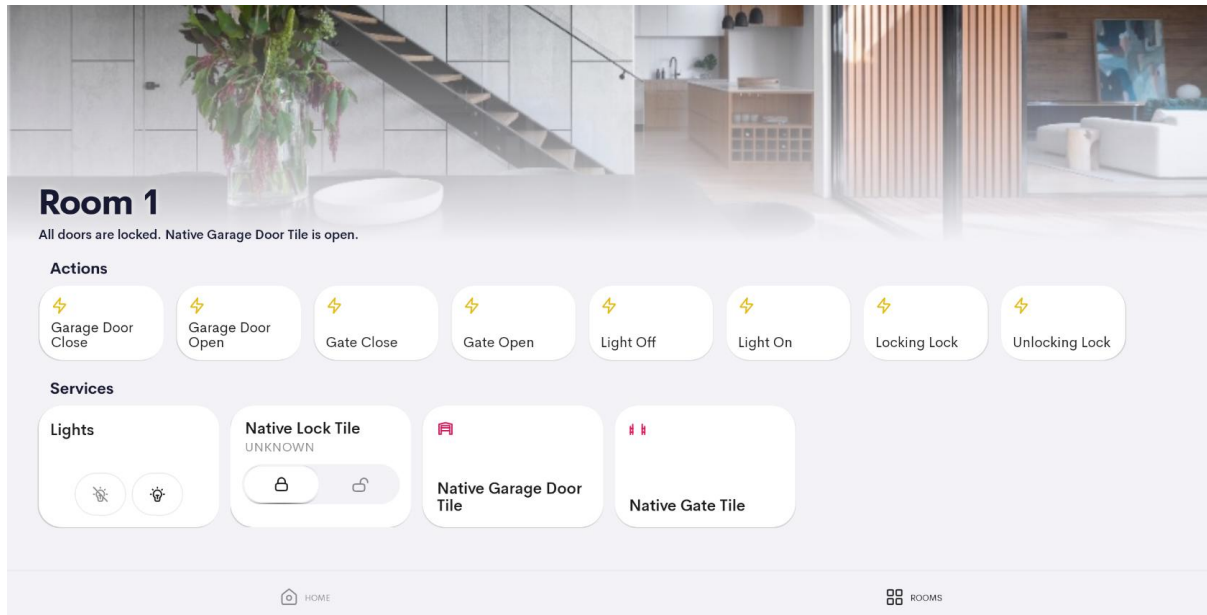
Room 1

All doors are locked. Native Garage Door Tile is open.

Actions

Garage Door Close

Garage Door Open

Gate Close

Gate Open

Light Off

Light On

Locking Lock

Unlocking Lock

Services

Lights

Native Lock Tile
UNKNOWN

Native Garage Door Tile

Native Gate Tile

HOME

ROOMS